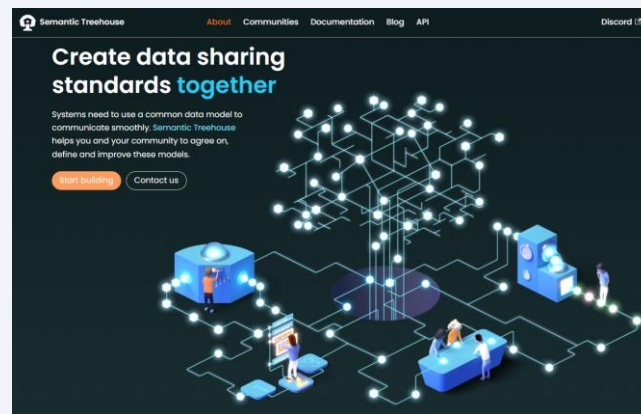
Semantic Treehouse

About Communities Documentation Blog API

Discord

Create data sharing standards together

Systems need to use a common data model to communicate smoothly. Semantic Treehouse helps you and your community to agree on, define and improve these models.

Start building Contact us